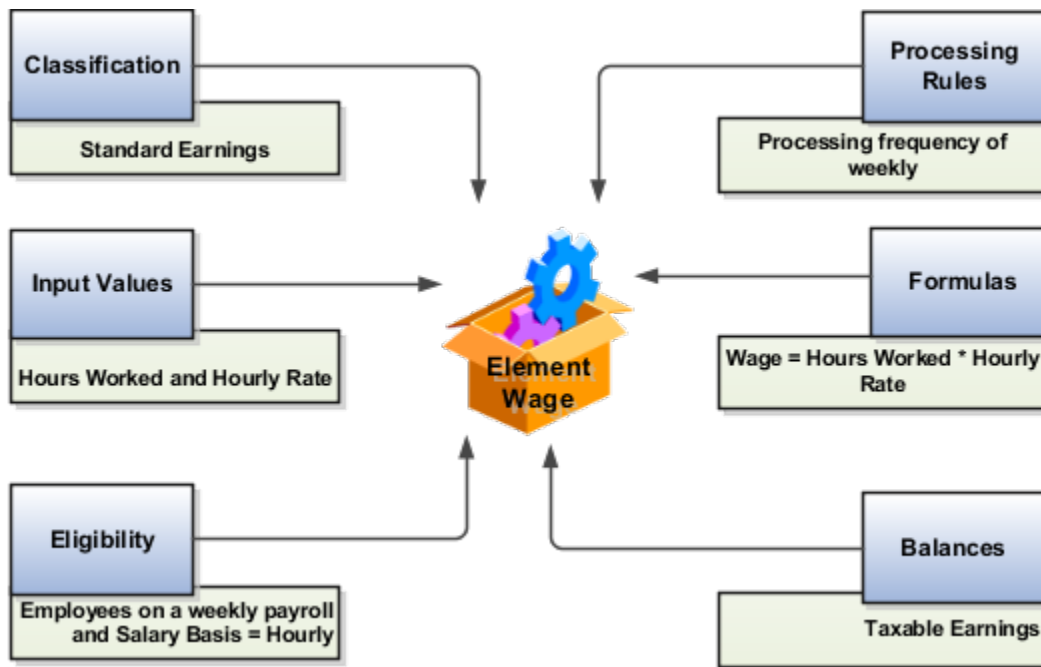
Classification

Standard Earnings

Processing Rules

Processing frequency of weekly

Input Values

Hours Worked and Hourly Rate

Element Wage

Formulas

Wage = Hours Worked * Hourly Rate

Eligibility

Employees on a weekly payroll and Salary Basis = Hourly

Balances

Taxable Earnings